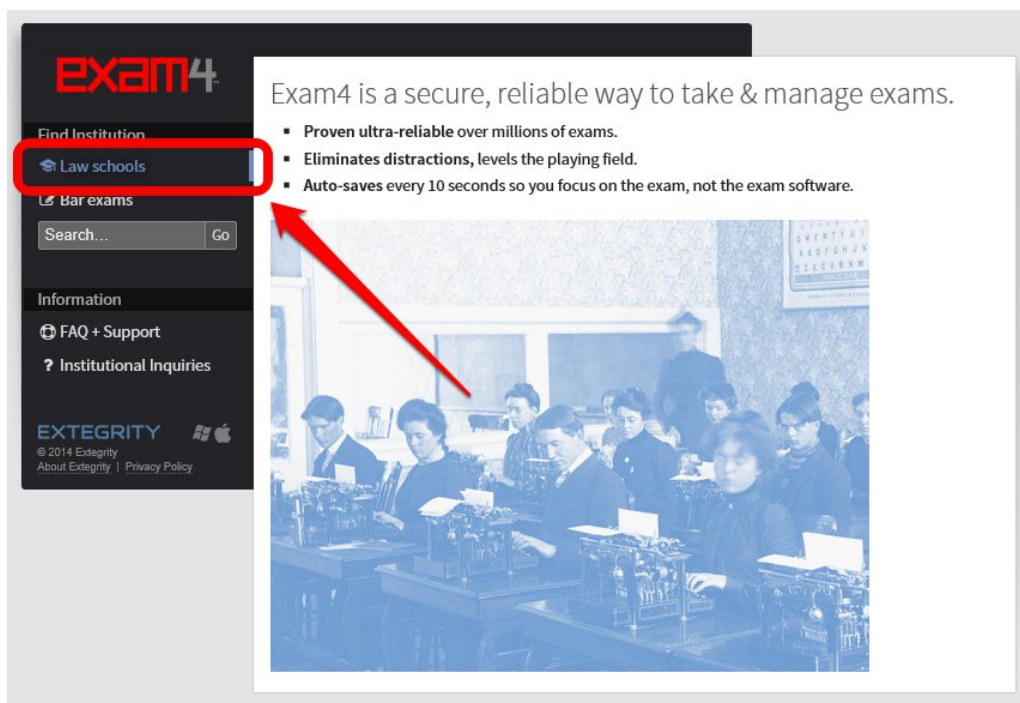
exam4

Find Institution

Law schools

Bar exams

Search...

Go

Information

FAQ + Support

? Institutional Inquiries

EXTEGRITY

© 2014 Extegrity

About Extegrity | Privacy Policy

Exam4 is a secure, reliable way to take & manage exams.

- **Proven ultra-reliable** over millions of exams.
- **Eliminates distractions,** levels the playing field.
- **Auto-saves** every 10 seconds so you focus on the exam, not the exam software.